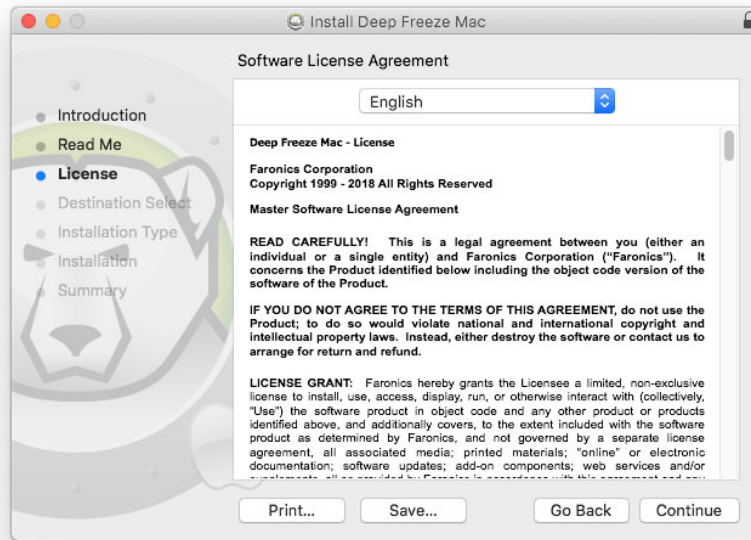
Install Deep Freeze Mac

Software License Agreement

Introduction
Read Me
License
Destination Select
Installation Type
Installation
Summary

English

Deep Freeze Mac - License

Faronics Corporation
Copyright 1999 - 2018 All Rights Reserved

Master Software License Agreement

READ CAREFULLY! This is a legal agreement between you (either an individual or a single entity) and Faronics Corporation ("Faronics"). It concerns the Product identified below including the object code version of the software of the Product.

IF YOU DO NOT AGREE TO THE TERMS OF THIS AGREEMENT, do not use the Product; to do so would violate national and international copyright and intellectual property laws. Instead, either destroy the software or contact us to arrange for return and refund.

LICENSE GRANT: Faronics hereby grants the Licensee a limited, non-exclusive license to install, use, access, display, run, or otherwise interact with (collectively, "Use") the software product in object code and any other product or products identified above, and additionally covers, to the extent included with the software product as determined by Faronics, and not governed by a separate license agreement, all associated media; printed materials; "online" or electronic documentation; software updates; add-on components; web services and/or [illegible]

Print...
Save...
Go Back
Continue